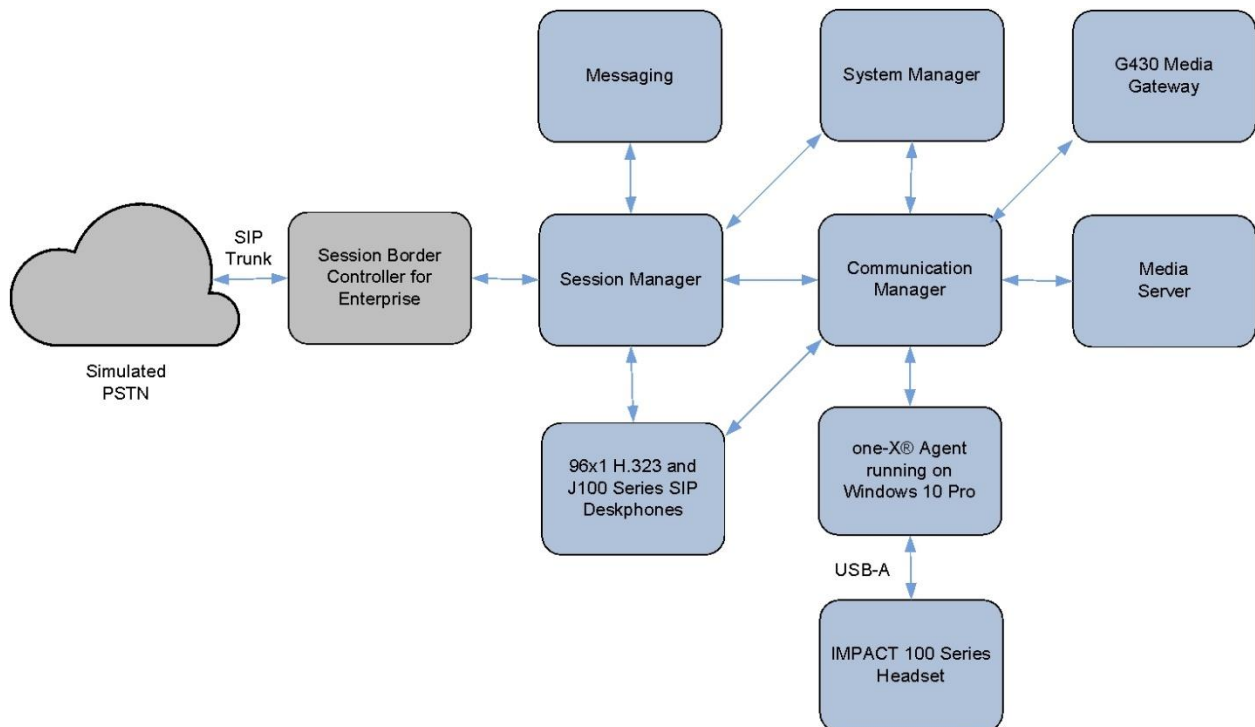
Messaging

System Manager

G430 Media Gateway

SIP Trunk

Session Border Controller for Enterprise

Session Manager

Communication Manager

Media Server

Simulated PSTN

96x1 H.323 and J100 Series SIP Deskphones

one-X® Agent running on Windows 10 Pro

USB-A

IMPACT 100 Series Headset